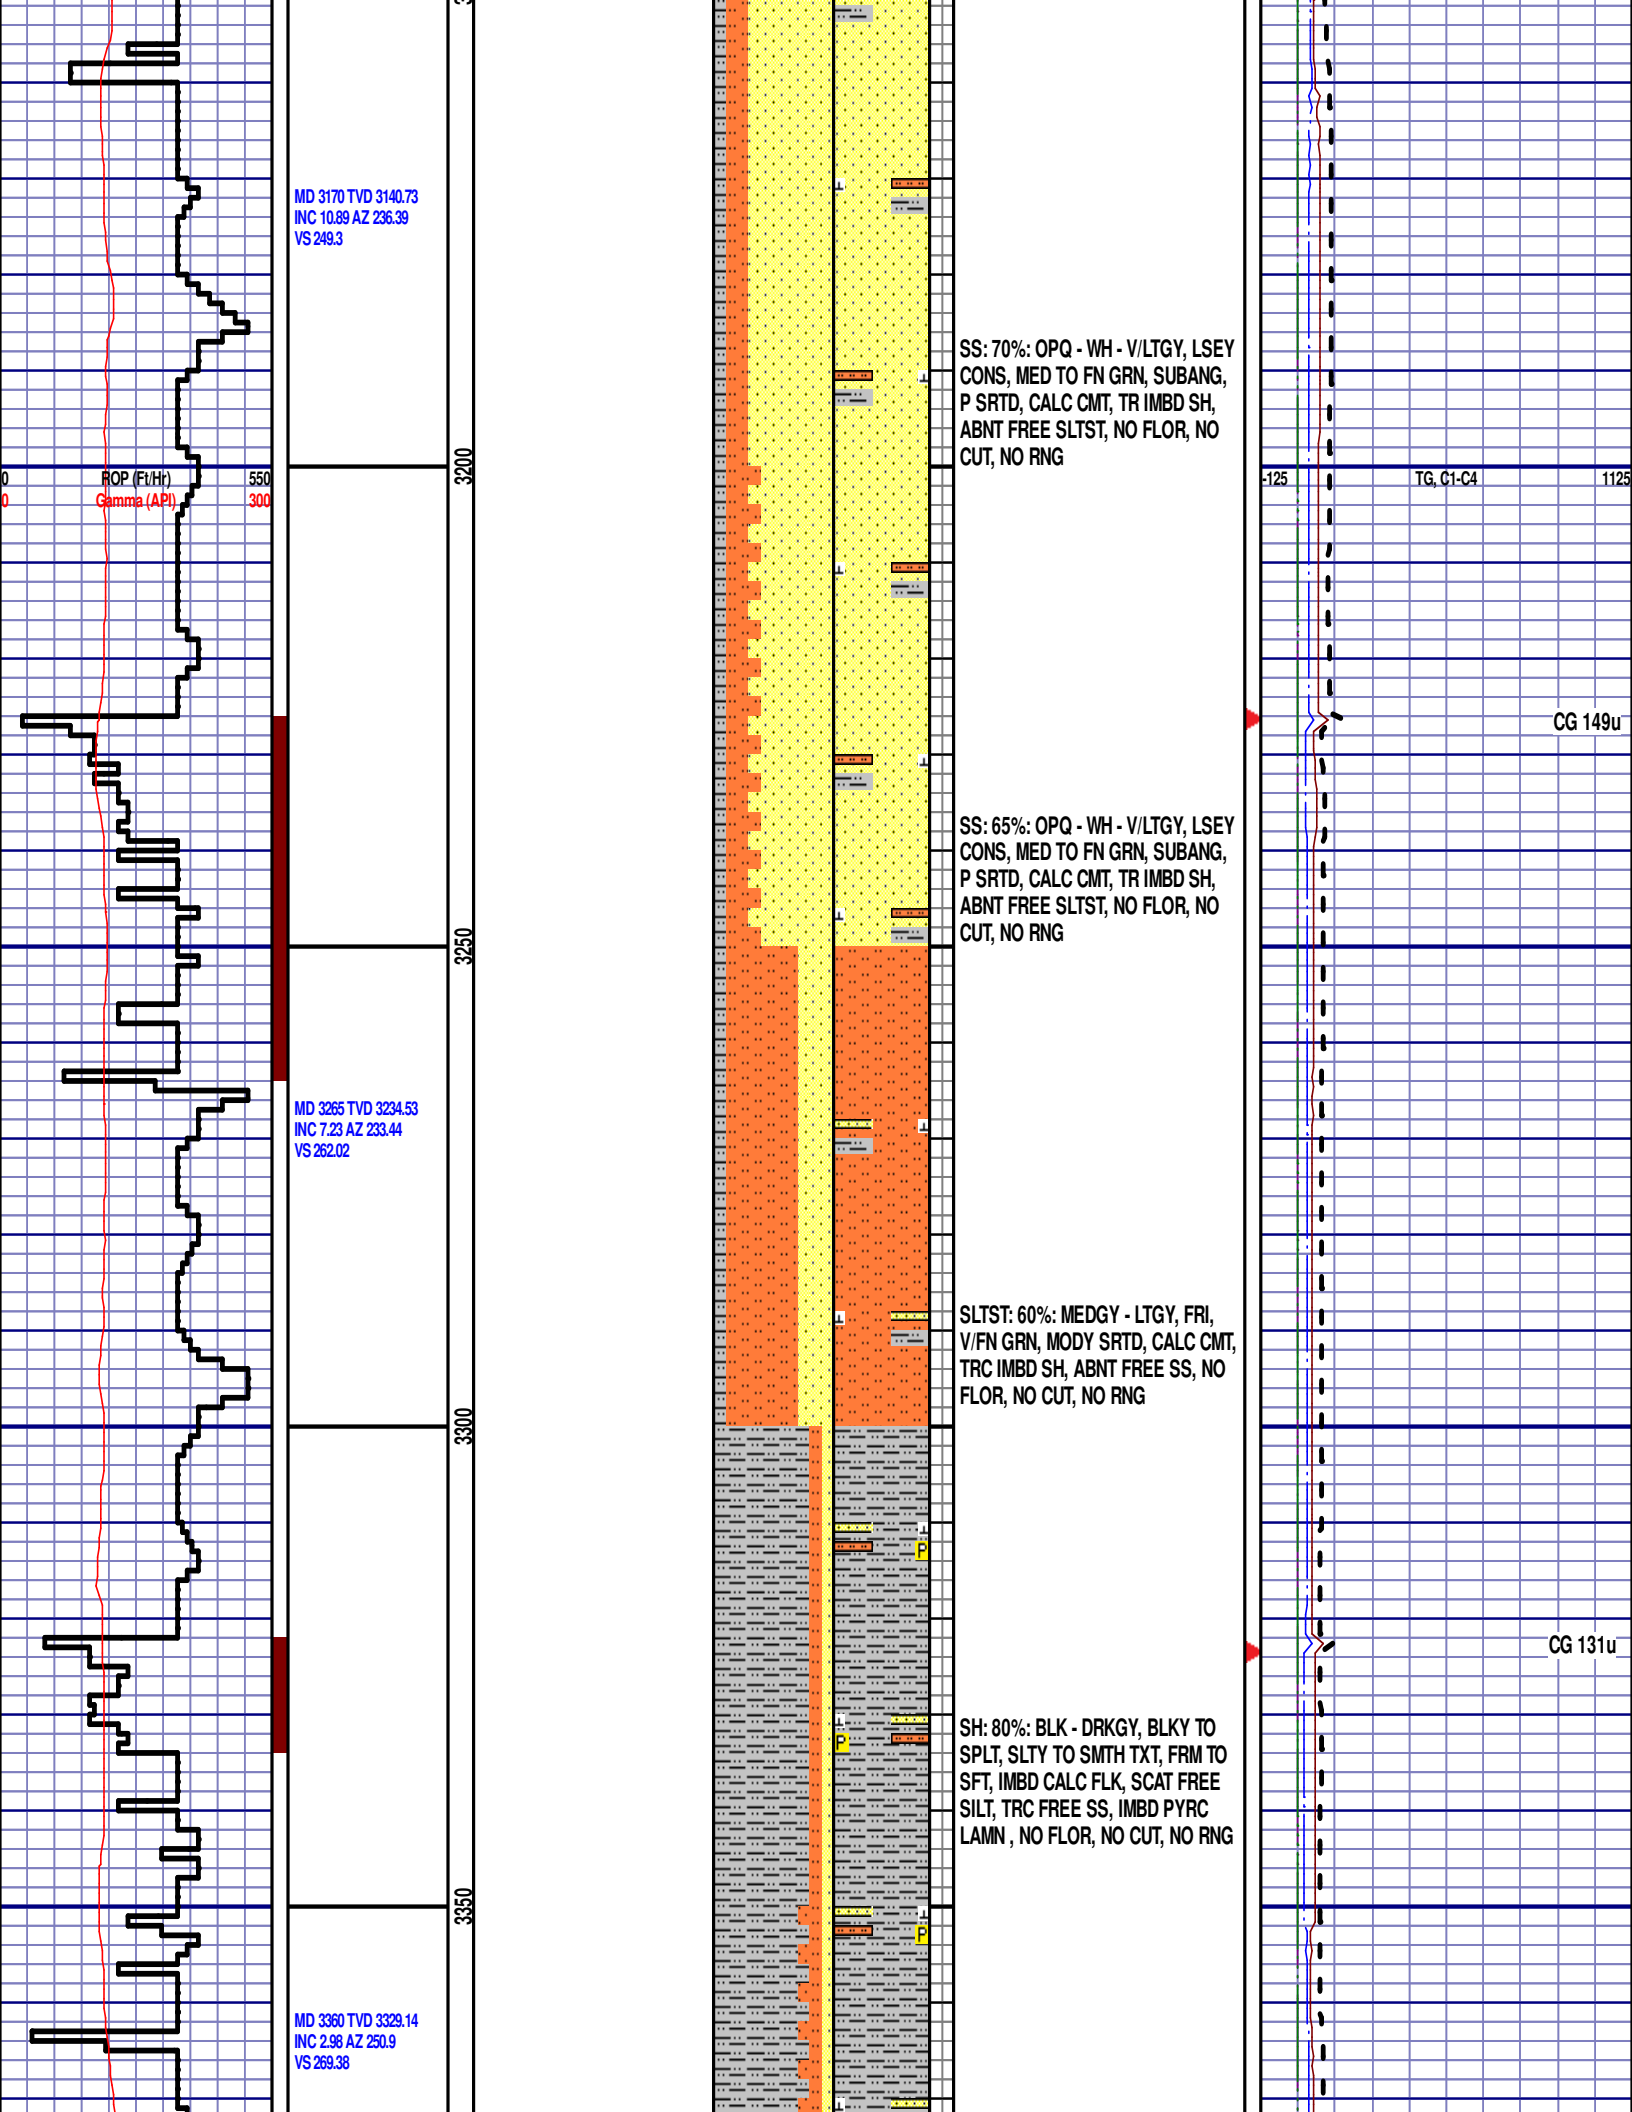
MD 3170 TVD 3140.73
INC 10.89 AZ 236.39
VS 249.3

SS: 70%: OPQ - WH - V/LTGY, LSEY CONS, MED TO FN GRN, SUBANG, P SRTD, CALC CMT, TR IMBD SH, ABNT FREE SLTST, NO FLOR, NO CUT, NO RNG

0 ROP (Ft/Hr) 550
0 Gamma (API) 300

3200

-125 TG, C1-C4 1125

CG 149u

SS: 65%: OPQ - WH - V/LTGY, LSEY CONS, MED TO FN GRN, SUBANG, P SRTD, CALC CMT, TR IMBD SH, ABNT FREE SLTST, NO FLOR, NO CUT, NO RNG

3250

MD 3265 TVD 3234.53
INC 7.23 AZ 233.44
VS 262.02

SLTST: 60%: MEDGY - LTGY, FRI, V/FN GRN, MODY SRTD, CALC CMT, TRC IMBD SH, ABNT FREE SS, NO FLOR, NO CUT, NO RNG

3300

P

CG 131u

P

SH: 80%: BLK - DRKGY, BLKY TO SPLT, SLTY TO SMTH TXT, FRM TO SFT, IMBD CALC FLK, SCAT FREE SILT, TRC FREE SS, IMBD PYRC LAMN , NO FLOR, NO CUT, NO RNG

3350

P

MD 3360 TVD 3329.14
INC 2.98 AZ 250.9
VS 269.38